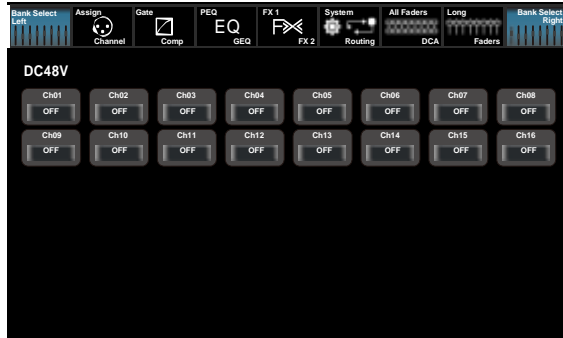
Bank Select Left

Assign Channel

Gate Comp

PEQ EQ GEQ

FX 1 FX 2

System Routing

All Faders DCA

Long Faders

Bank Select Right

DC48V

| Ch01 | Ch02 | Ch03 | Ch04 | Ch05 | Ch06 | Ch07 | Ch08 |
|---|---|---|---|---|---|---|---|
| OFF | OFF | OFF | OFF | OFF | OFF | OFF | OFF |
| Ch09 | Ch10 | Ch11 | Ch12 | Ch13 | Ch14 | Ch15 | Ch16 |
| OFF | OFF | OFF | OFF | OFF | OFF | OFF | OFF |